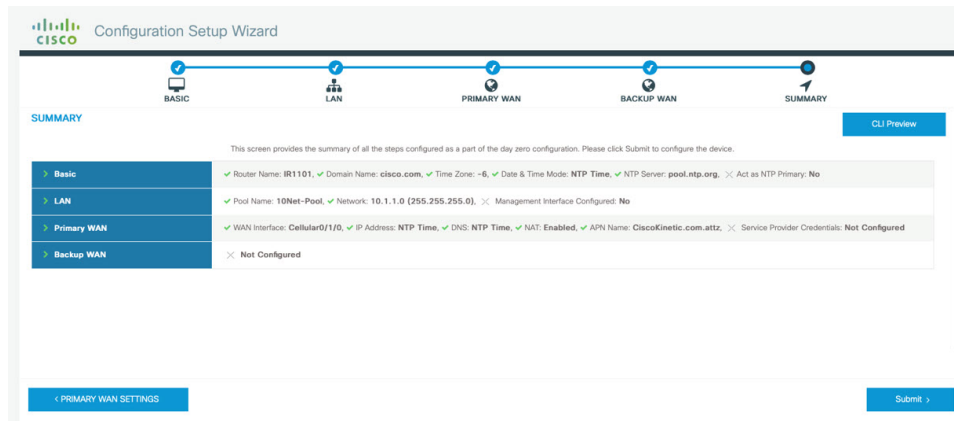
cisco Configuration Setup Wizard

BASIC LAN PRIMARY WAN BACKUP WAN SUMMARY

SUMMARY

CLI Preview

This screen provides the summary of all the steps configured as a part of the day zero configuration. Please click Submit to configure the device.

| > Basic | ✔ Router Name: IR1101, ✔ Domain Name: cisco.com, ✔ Time Zone: -6, ✔ Date & Time Mode: NTP Time, ✔ NTP Server: pool.ntp.org, ✕ Act as NTP Primary: No |
|---|---|
| > LAN | ✔ Pool Name: 10Net-Pool, ✔ Network: 10.1.1.0 (255.255.255.0), ✕ Management Interface Configured: No |
| > Primary WAN | ✔ WAN Interface: Cellular0/1/0, ✔ IP Address: NTP Time, ✔ DNS: NTP Time, ✔ NAT: Enabled, ✔ APN Name: CiscoKinetic.com.attz, ✕ Service Provider Credentials: Not Configured |
| > Backup WAN | ✕ Not Configured |

‹ PRIMARY WAN SETTINGS

Submit ›